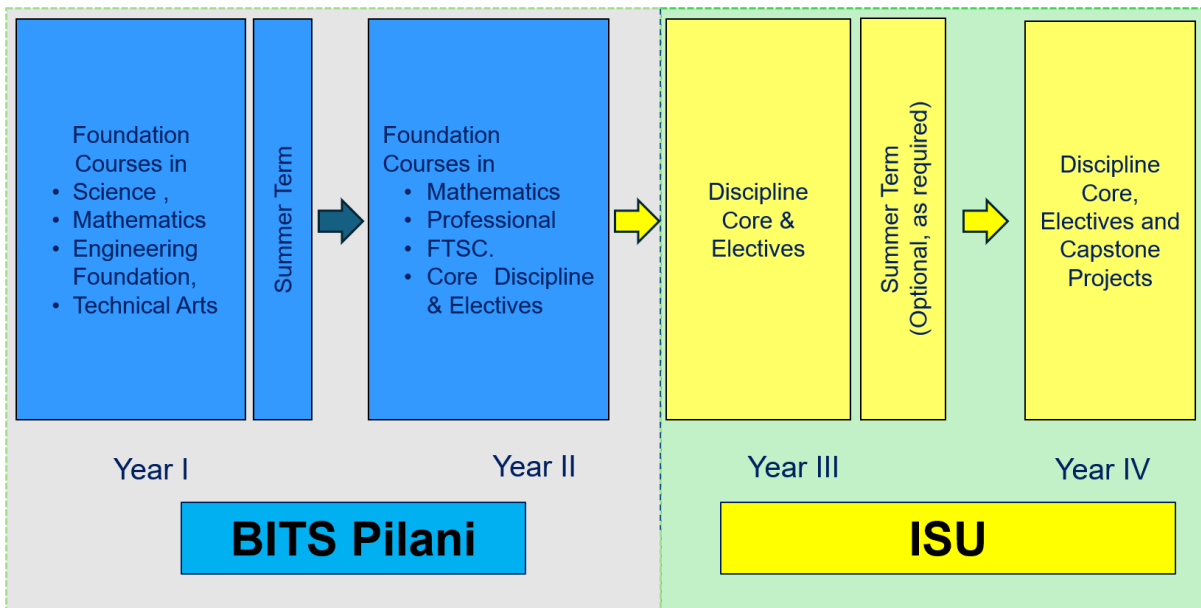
Foundation Courses in
• Science ,
• Mathematics
• Engineering Foundation,
• Technical Arts

Summer Term

Foundation Courses in
• Mathematics
• Professional
• FTSC.
• Core Discipline & Electives

Discipline Core & Electives

Summer Term (Optional, as required)

Discipline Core, Electives and Capstone Projects

Year I

Year II

Year III

Year IV

BITS Pilani

ISU